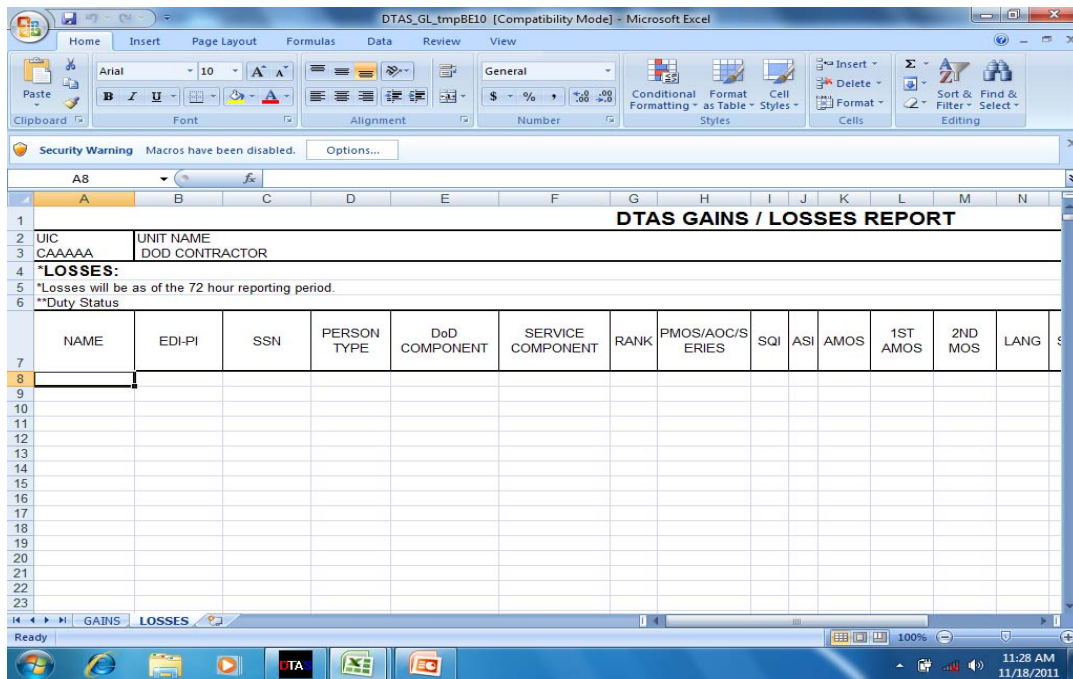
DTAS_GL_tmpBE10 [Compatibility Mode] - Microsoft Excel

Home Insert Page Layout Formulas Data Review View

Paste
Clipboard
Arial 10
B I U
Font
Alignment
General
$ % ,
Number
Conditional Formatting
Format as Table
Cell Styles
Styles
Insert
Delete
Format
Cells
Sort & Filter
Find & Select
Editing

Security Warning Macros have been disabled. Options...

A8 $f_x$

| | A | B | C | D | E | F | G | H | I | J | K | L | M | N |
|---|---|---|---|---|---|---|---|---|---|---|---|---|---|---|
| 1 | | | | | | DTAS GAINS / LOSSES REPORT | | | | | | | | |
| 2 | UIC | UNIT NAME | | | | | | | | | | | | |
| 3 | CAAAAA | DOD CONTRACTOR | | | | | | | | | | | | |
| 4 | *LOSSES: | | | | | | | | | | | | | |
| 5 | *Losses will be as of the 72 hour reporting period. | | | | | | | | | | | | | |
| 6 | **Duty Status | | | | | | | | | | | | | |
| 7 | NAME | EDI-PI | SSN | PERSON TYPE | DoD COMPONENT | SERVICE COMPONENT | RANK | PMOS/AOC/SERIES | SQI | ASI | AMOS | 1ST AMOS | 2ND MOS | LANG |
| 8 | | | | | | | | | | | | | | |
| 9 | | | | | | | | | | | | | | |
| 10 | | | | | | | | | | | | | | |
| 11 | | | | | | | | | | | | | | |
| 12 | | | | | | | | | | | | | | |
| 13 | | | | | | | | | | | | | | |
| 14 | | | | | | | | | | | | | | |
| 15 | | | | | | | | | | | | | | |
| 16 | | | | | | | | | | | | | | |
| 17 | | | | | | | | | | | | | | |
| 18 | | | | | | | | | | | | | | |
| 19 | | | | | | | | | | | | | | |
| 20 | | | | | | | | | | | | | | |
| 21 | | | | | | | | | | | | | | |
| 22 | | | | | | | | | | | | | | |
| 23 | | | | | | | | | | | | | | |

GAINS LOSSES

Ready 100%

11:28 AM
11/18/2011